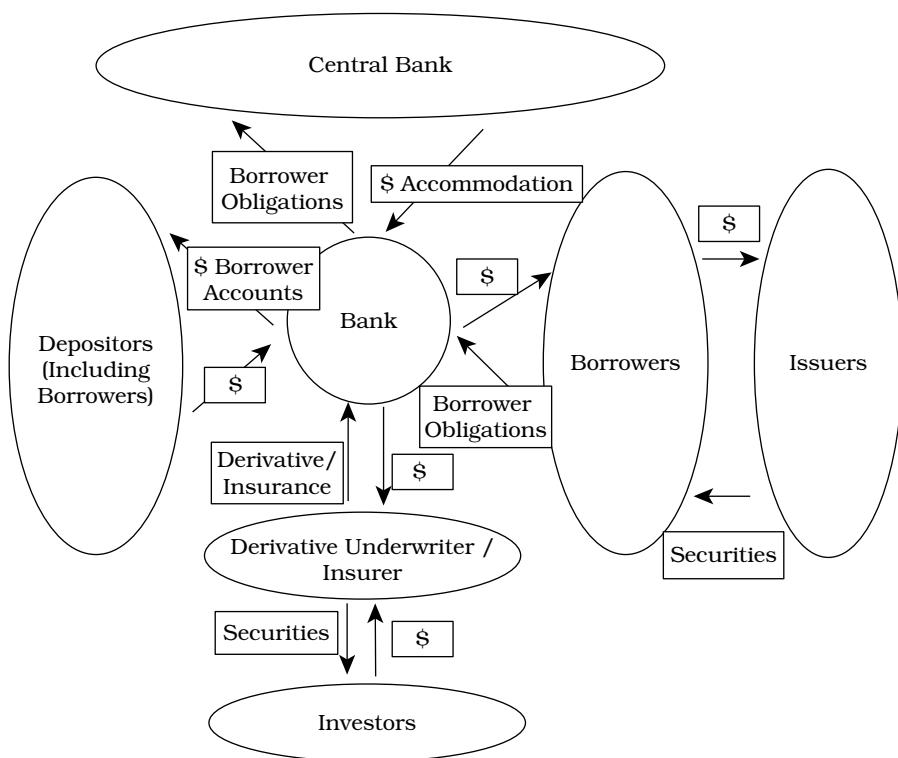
Central Bank

Borrower Obligations

\$ Accommodation

\$ Borrower Accounts

\$

\$

Depositors (Including Borrowers)

Bank

Borrowers

Issuers

Borrower Obligations

Derivative/ Insurance

\$

Derivative Underwriter / Insurer

Securities

Securities

\$

Investors